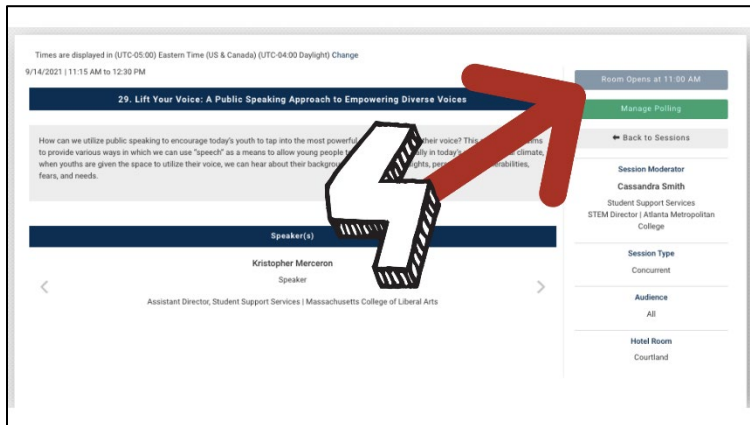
Times are displayed in (UTC-05:00) Eastern Time (US & Canada) (UTC-04:00 Daylight) Change

9/14/2021 | 11:15 AM to 12:30 PM

29. Lift Your Voice: A Public Speaking Approach to Empowering Diverse Voices

How can we utilize public speaking to encourage today's youth to tap into the most powerful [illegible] their voice? This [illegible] to provide various ways in which we can use "speech" as a means to allow young people t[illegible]lly in today's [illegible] climate, when youths are given the space to utilize their voice, we can hear about their backgro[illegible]ghts, per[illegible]erabilities, fears, and needs.

Speaker(s)

Kristopher Merceron

Speaker

Assistant Director, Student Support Services | Massachusetts College of Liberal Arts

Room Opens at 11:00 AM

Manage Polling

Back to Sessions

Session Moderator

Cassandra Smith

Student Support Services STEM Director | Atlanta Metropolitan College

Session Type

Concurrent

Audience

All

Hotel Room

Courtland

4